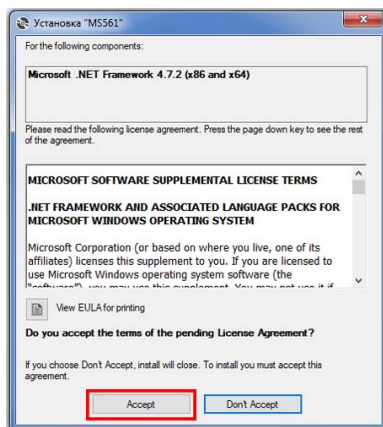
Установка "MS561"

For the following components:

Microsoft .NET Framework 4.7.2 (x86 and x64)

Please read the following license agreement. Press the page down key to see the rest of the agreement.

MICROSOFT SOFTWARE SUPPLEMENTAL LICENSE TERMS

.NET FRAMEWORK AND ASSOCIATED LANGUAGE PACKS FOR MICROSOFT WINDOWS OPERATING SYSTEM

Microsoft Corporation (or based on where you live, one of its affiliates) licenses this supplement to you. If you are licensed to use Microsoft Windows operating system software (the "software"), you may use this supplement. You may not use it if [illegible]

View EULA for printing

Do you accept the terms of the pending License Agreement?

If you choose Don't Accept, install will close. To install you must accept this agreement.

Accept

Don't Accept